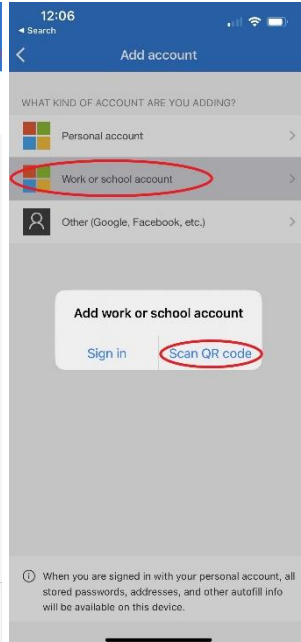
12:06
◂ Search

<

Add account

WHAT KIND OF ACCOUNT ARE YOU ADDING?

Personal account

Work or school account

Other (Google, Facebook, etc.)

Add work or school account

Sign in

Scan QR code

ⓘ When you are signed in with your personal account, all stored passwords, addresses, and other autofill info will be available on this device.